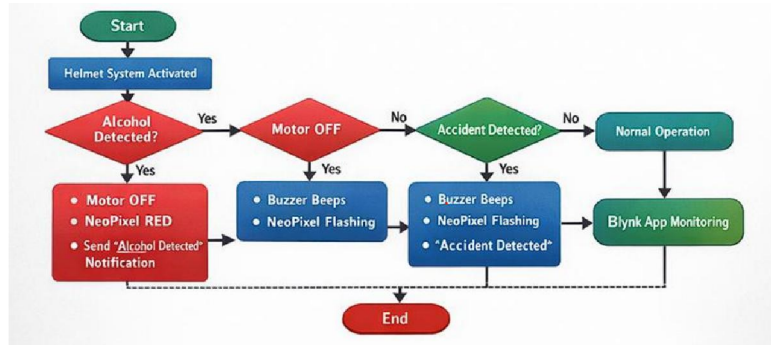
Start

Helmet System Activated

Alcohol Detected?

Yes

Motor OFF

No

Accident Detected?

No

Nornal Operation

Yes

Yes

Yes

• Motor OFF
• NeoPixel RED
• Send "Alcohol Detected" Notification

• Buzzer Beeps
• NeoPixel Flashing

• Buzzer Beeps
• NeoPixel Flashing
• "Accident Detected"

Blynk App Monitoring

End